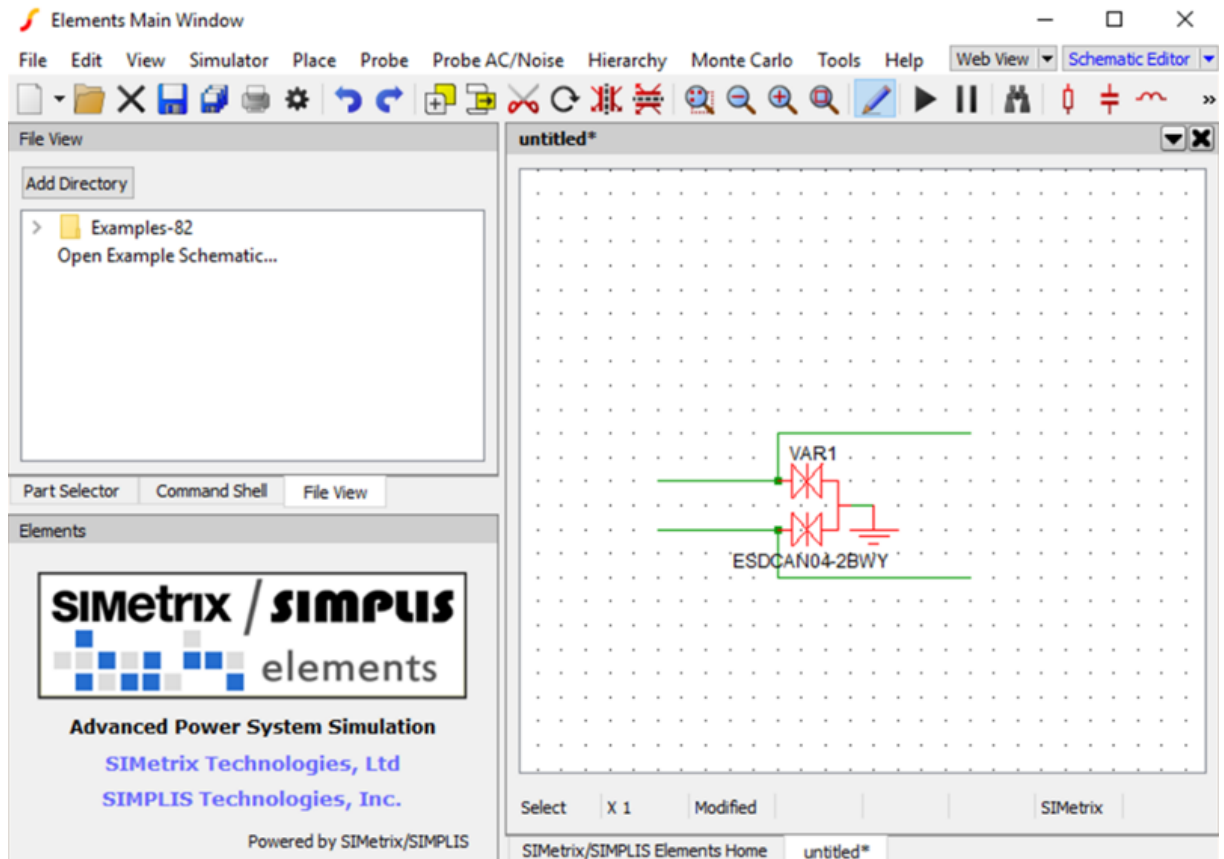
Elements Main Window

File Edit View Simulator Place Probe Probe AC/Noise Hierarchy Monte Carlo Tools Help Web View Schematic Editor

»

File View

Add Directory

Examples-82
Open Example Schematic...

Part Selector Command Shell File View

Elements

SIMetrix / SIMPLIS
elements

Advanced Power System Simulation

SIMetrix Technologies, Ltd

SIMPLIS Technologies, Inc.

Powered by SIMetrix/SIMPLIS

untitled*

VAR1

ESDCAN04-2BWY

Select X 1 Modified SIMetrix

SIMetrix/SIMPLIS Elements Home untitled*